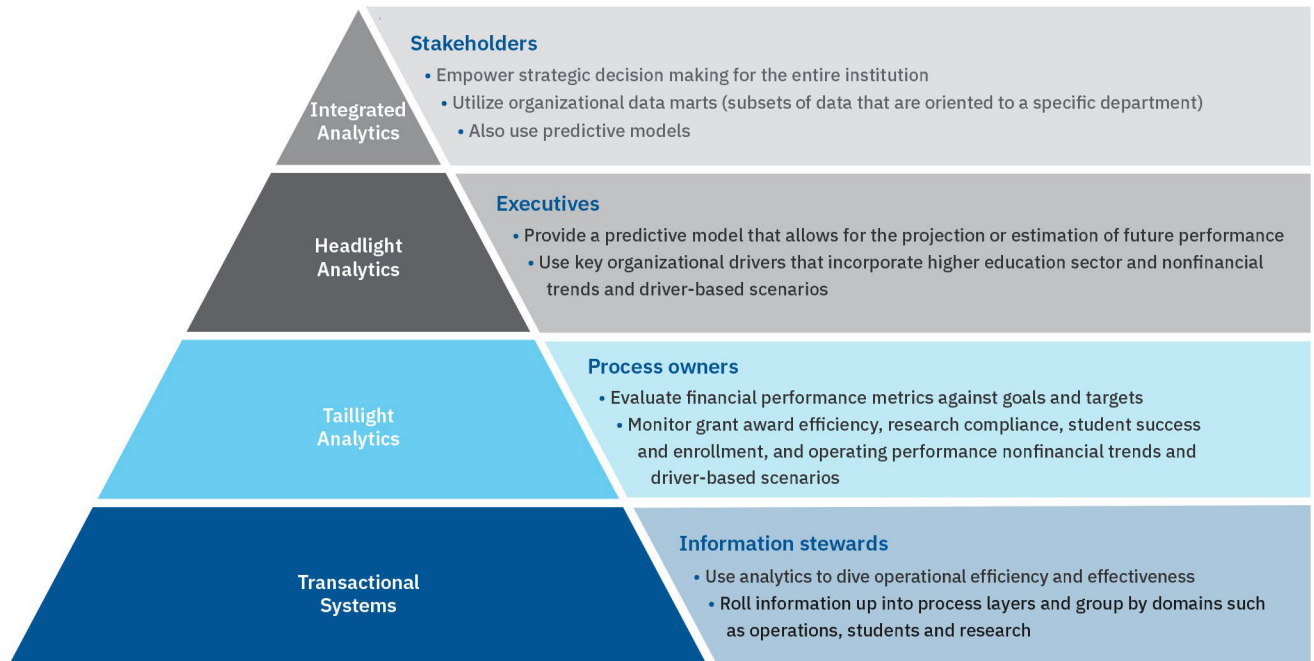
Integrated Analytics

Stakeholders
• Empower strategic decision making for the entire institution
• Utilize organizational data marts (subsets of data that are oriented to a specific department)
• Also use predictive models

Headlight Analytics

Executives
• Provide a predictive model that allows for the projection or estimation of future performance
• Use key organizational drivers that incorporate higher education sector and nonfinancial trends and driver-based scenarios

Taillight Analytics

Process owners
• Evaluate financial performance metrics against goals and targets
• Monitor grant award efficiency, research compliance, student success and enrollment, and operating performance nonfinancial trends and driver-based scenarios

Transactional Systems

Information stewards
• Use analytics to dive operational efficiency and effectiveness
• Roll information up into process layers and group by domains such as operations, students and research